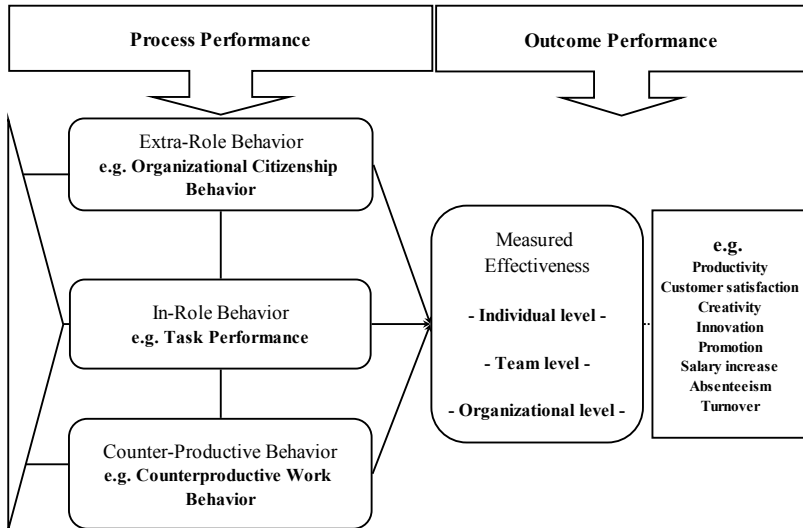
Process Performance

Outcome Performance

Extra-Role Behavior
e.g. Organizational Citizenship Behavior

In-Role Behavior
e.g. Task Performance

Counter-Productive Behavior
e.g. Counterproductive Work Behavior

Measured Effectiveness

- Individual level -

- Team level -

- Organizational level -

e.g.
Productivity
Customer satisfaction
Creativity
Innovation
Promotion
Salary increase
Absenteeism
Turnover